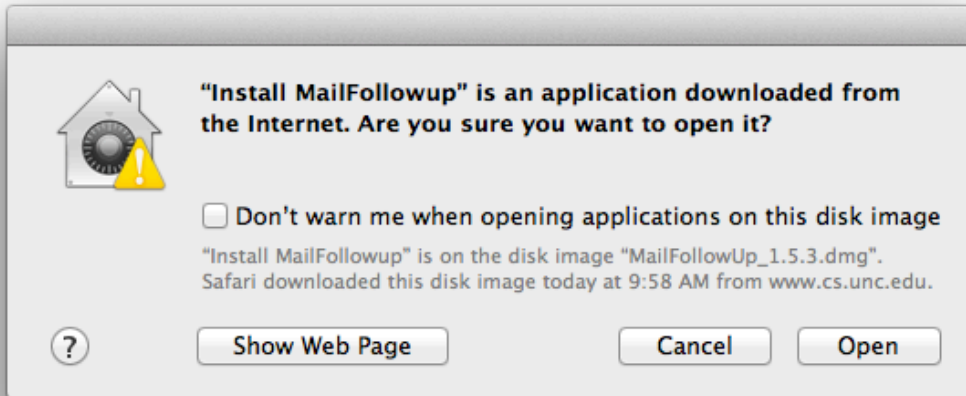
"Install MailFollowup" is an application downloaded from the Internet. Are you sure you want to open it?

Don't warn me when opening applications on this disk image

"Install MailFollowup" is on the disk image "MailFollowUp_1.5.3.dmg". Safari downloaded this disk image today at 9:58 AM from www.cs.unc.edu.

?

Show Web Page

Cancel

Open